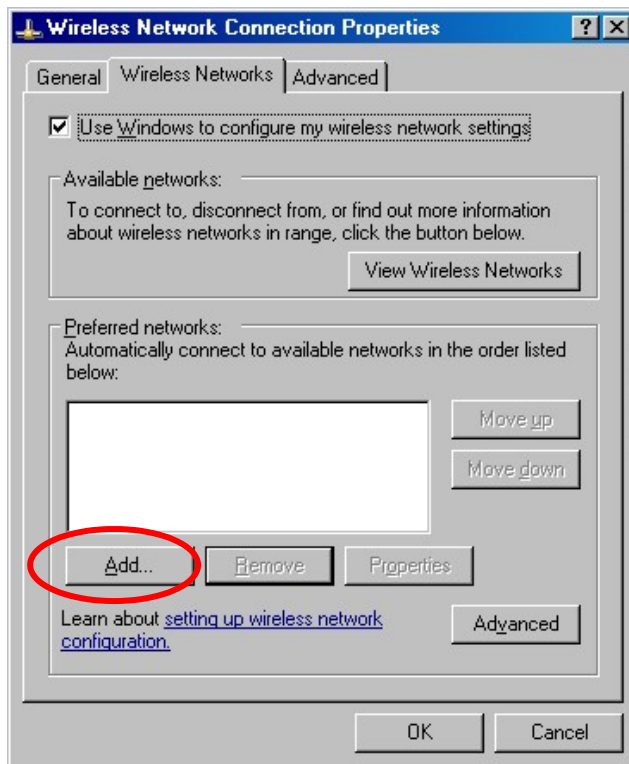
Wireless Network Connection Properties

? X

General | Wireless Networks | Advanced

Use Windows to configure my wireless network settings

Available networks:

To connect to, disconnect from, or find out more information about wireless networks in range, click the button below.

View Wireless Networks

Preferred networks:

Automatically connect to available networks in the order listed below:

Move up

Move down

Add...

Remove

Properties

Learn about setting up wireless network configuration.

Advanced

OK

Cancel